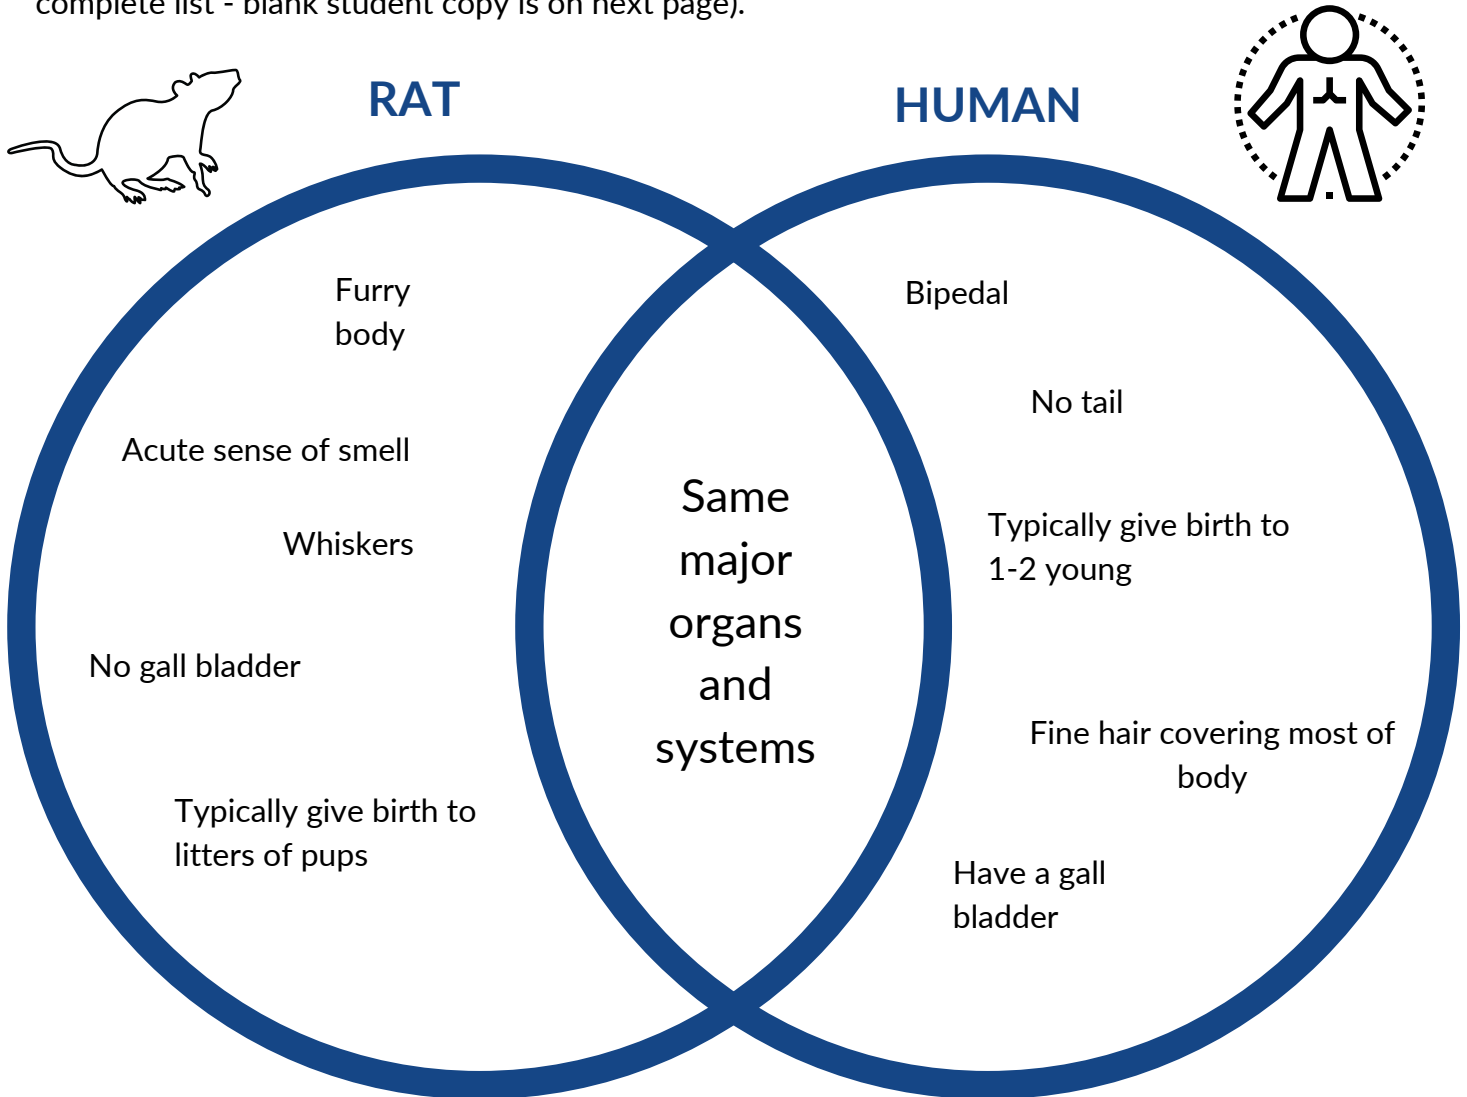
complete list - blank student copy is on next page).

RAT

HUMAN

Furry body

Acute sense of smell

Whiskers

No gall bladder

Typically give birth to litters of pups

Same major organs and systems

Bipedal

No tail

Typically give birth to 1-2 young

Fine hair covering most of body

Have a gall bladder